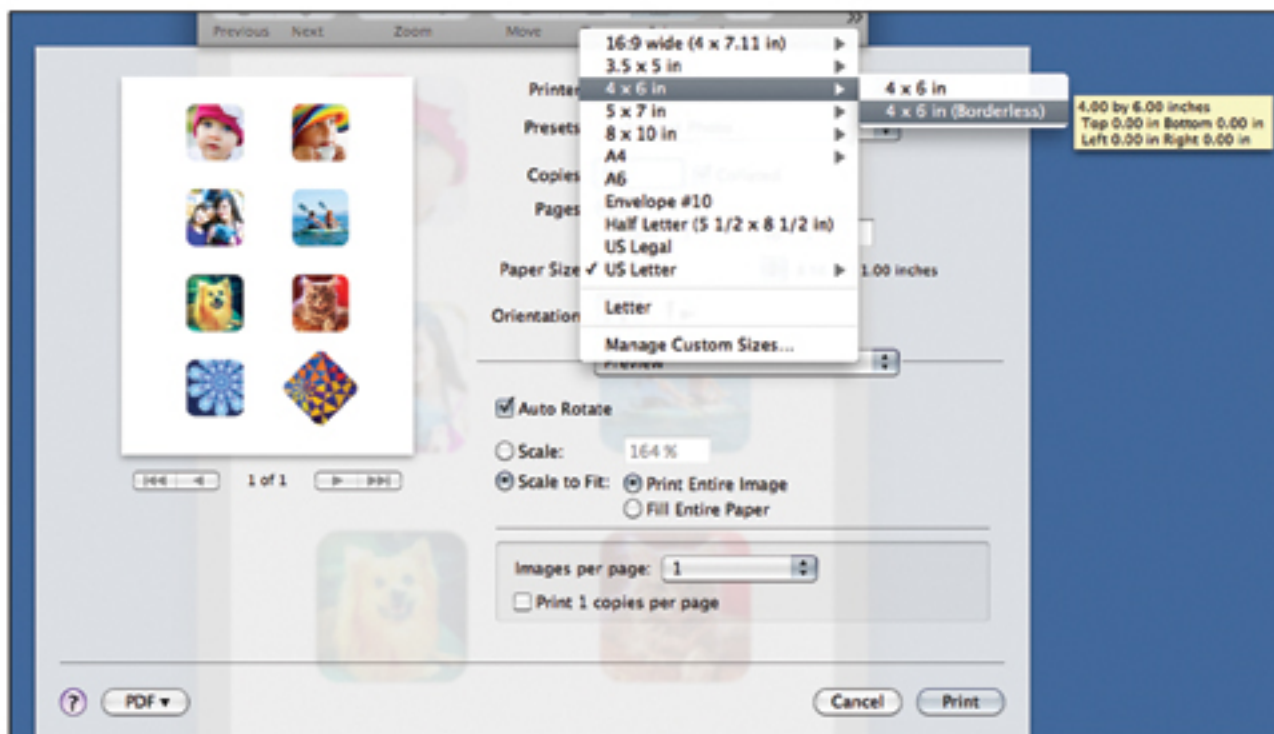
Previous Next Zoom Move

16:9 wide (4 x 7.11 in)
3.5 x 5 in
4 x 6 in
5 x 7 in
8 x 10 in
A4
A6
Envelope #10
Half Letter (5 1/2 x 8 1/2 in)
US Legal
✓ US Letter
Letter
Manage Custom Sizes...

4 x 6 in
4 x 6 in (Borderless)

4.00 by 6.00 inches
Top 0.00 in Bottom 0.00 in
Left 0.00 in Right 0.00 in

Printer
Presets
Copies
Pages
Paper Size
1.00 inches
Orientation

Preview

1 of 1

Auto Rotate
Scale: 164 %
Scale to Fit: Print Entire Image
Fill Entire Paper

Images per page: 1
Print 1 copies per page

?
PDF ▾
Cancel
Print